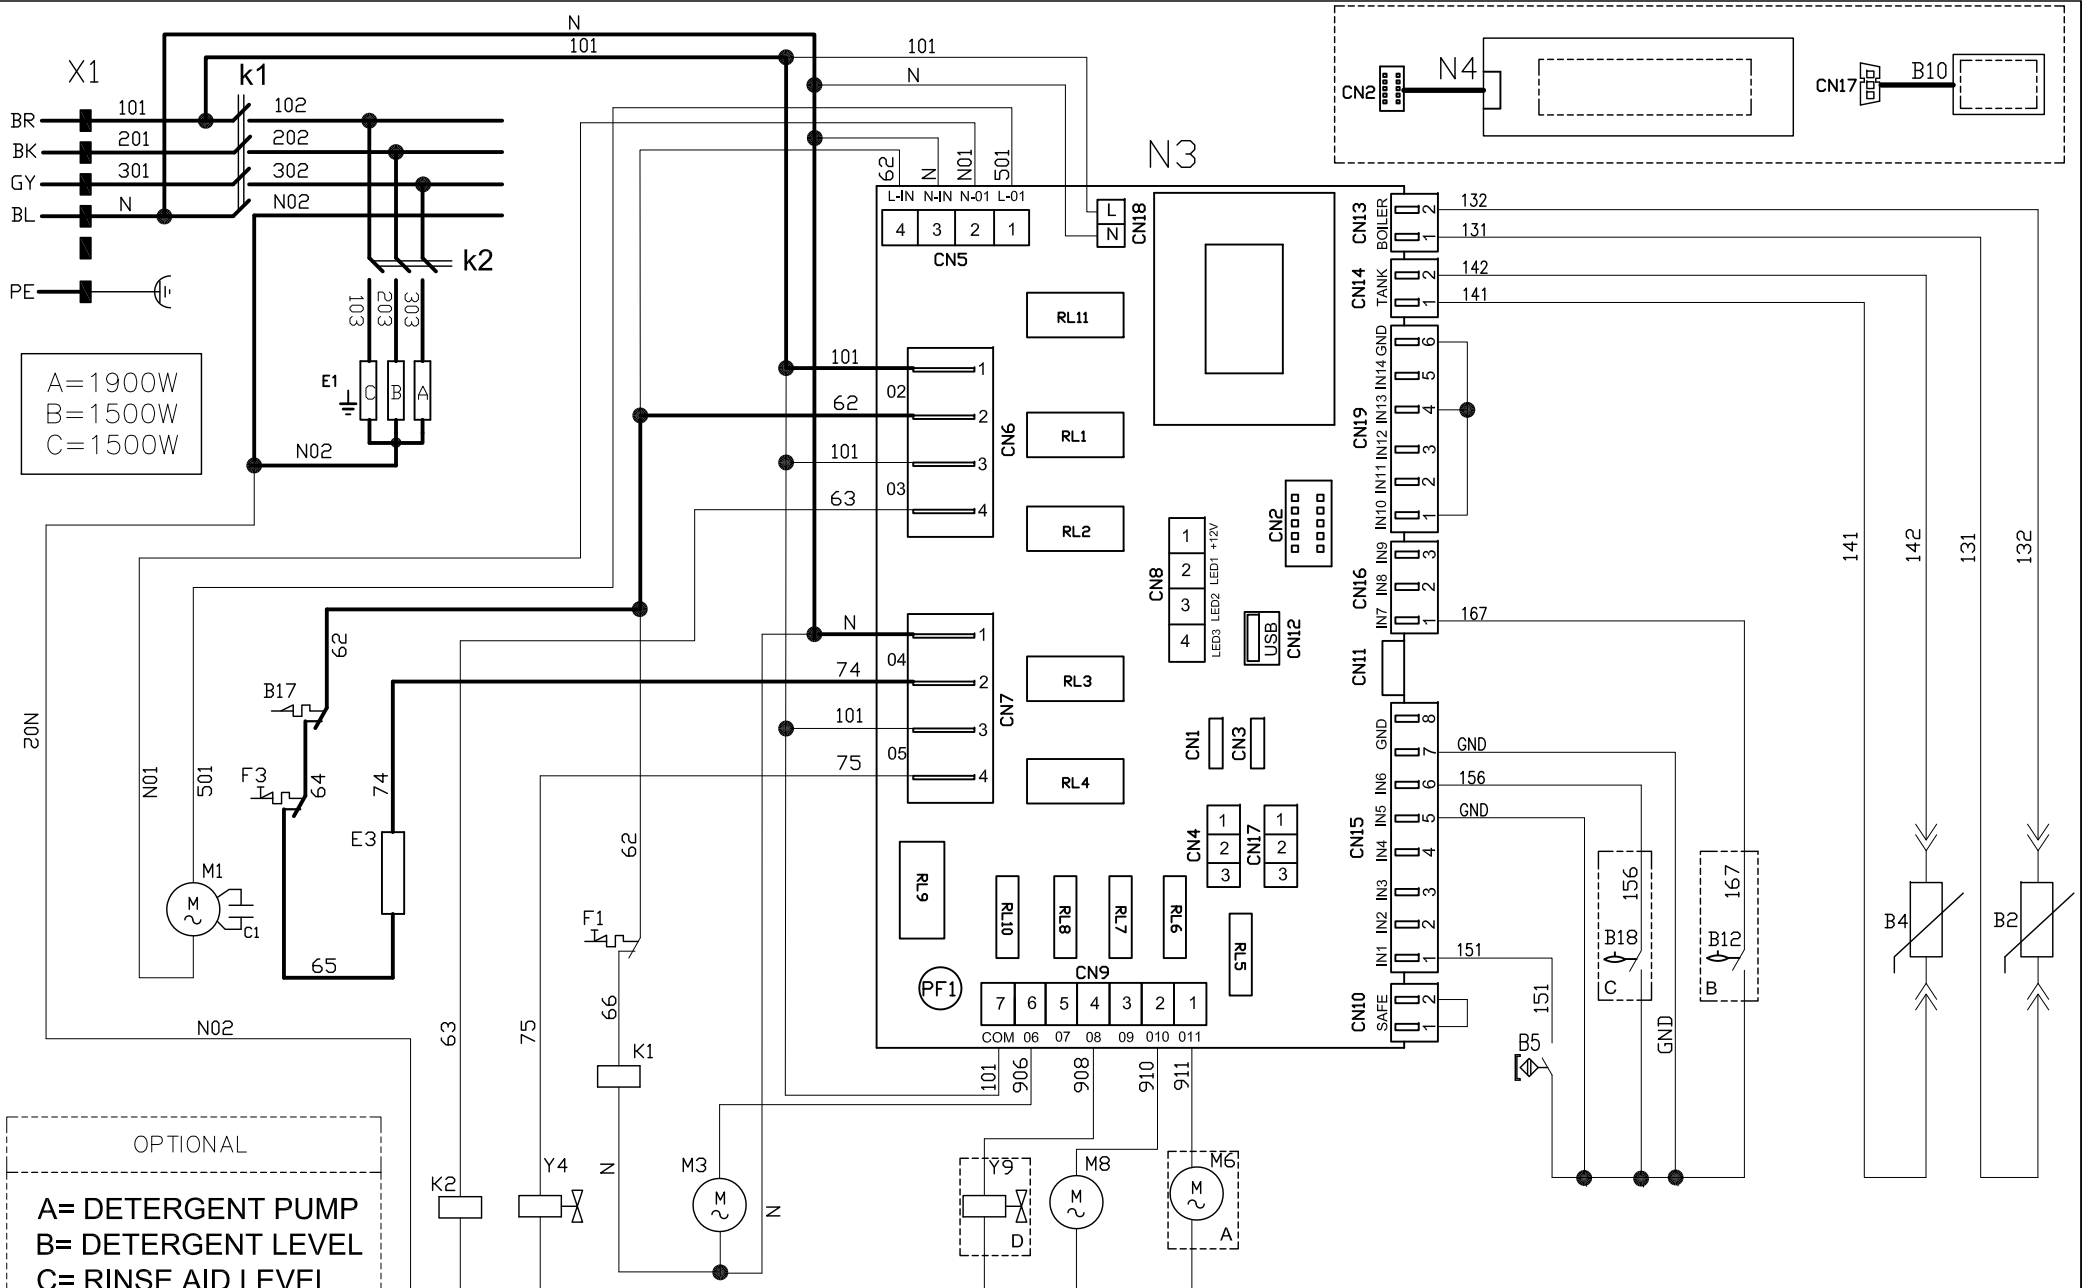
N
101
101
N
X1
k1
BR 101 102
BK 201 202
GY 301 302
BL N N02
PE
k2
103 203 303
E1 C B A
A=1900W
B=1500W
C=1500W
N02
62 N N01 501
N3
L-IN N-IN N-01 L-01
4 3 2 1
CN5
L N CN18
CN2 N4
CN17 B10
RL11
101 02 1
62 2
101 3 CN6
63 03 4
RL1
RL2
CN8 1 2 3 4 LED3 LED2 LED1 +12V
CN2
USB CN12
N 04 1
74 2
101 3 CN7
75 05 4
RL3
RL4
CN1 CN3
CN4 1 2 3
CN17 1 2 3
RL9
RL10 RL8 RL7 RL6 RL5
PF1
CN9
7 6 5 4 3 2 1
COM 06 07 08 09 010 011
CN13 BOILER 2 1 132 131
CN14 TANK 2 1 142 141
CN19 GND IN14 IN13 IN12 IN11 IN10 6 5 4 3 2 1
CN16 IN9 IN8 IN7 3 2 1 167
CN11
CN15 GND IN6 IN5 IN4 IN3 IN2 IN1 8 7 6 5 4 3 2 1
GND 156 GND 151
CN10 SAFE 2 1
141 142 131 132
B4 B2
156 B18 C
167 B12 B
151 B5
GND
N02 N01 501
62 B17
F3 64 74
E3
M1 C1
65
N02
62
F1
66
K1
63 75
K2 Y4 N M3 N
101 906 908 910 911
Y9 D M8 M6 A
OPTIONAL
A= DETERGENT PUMP
B= DETERGENT LEVEL
C= RINSE AID LEVEL